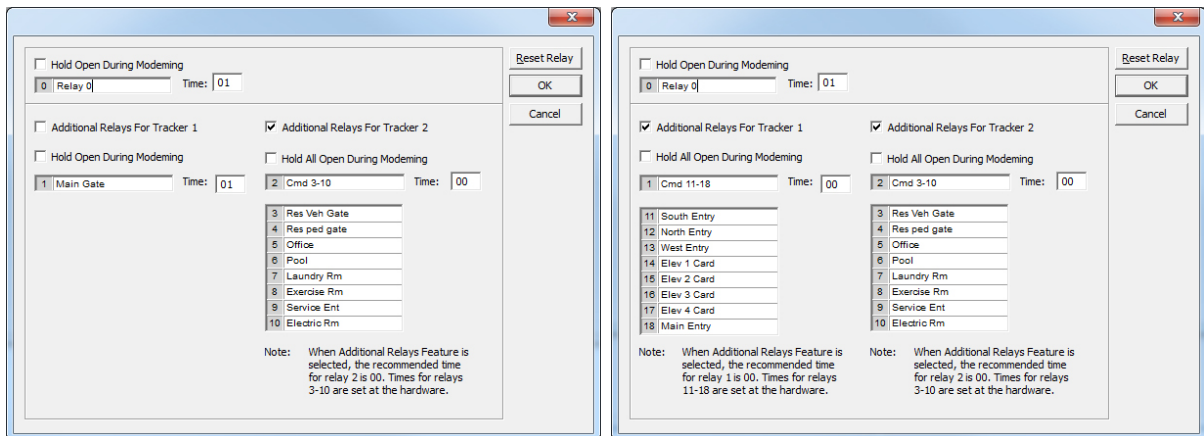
Hold Open During Modeming

0 Relay 0 Time: 01

Reset Relay

OK

Cancel

Additional Relays For Tracker 1

Additional Relays For Tracker 2

Hold Open During Modeming

Hold All Open During Modeming

1 Main Gate Time: 01

2 Cmd 3-10 Time: 00

| | |
|---|---|
| 3 | Res Veh Gate |
| 4 | Res ped gate |
| 5 | Office |
| 6 | Pool |
| 7 | Laundry Rm |
| 8 | Exercise Rm |
| 9 | Service Ent |
| 10 | Electric Rm |

Note: When Additional Relays Feature is selected, the recommended time for relay 2 is 00. Times for relays 3-10 are set at the hardware.

Hold Open During Modeming

0 Relay 0 Time: 01

Reset Relay

OK

Cancel

Additional Relays For Tracker 1

Additional Relays For Tracker 2

Hold All Open During Modeming

Hold All Open During Modeming

1 Cmd 11-18 Time: 00

2 Cmd 3-10 Time: 00

| | |
|---|---|
| 11 | South Entry |
| 12 | North Entry |
| 13 | West Entry |
| 14 | Elev 1 Card |
| 15 | Elev 2 Card |
| 16 | Elev 3 Card |
| 17 | Elev 4 Card |
| 18 | Main Entry |

| | |
|---|---|
| 3 | Res Veh Gate |
| 4 | Res ped gate |
| 5 | Office |
| 6 | Pool |
| 7 | Laundry Rm |
| 8 | Exercise Rm |
| 9 | Service Ent |
| 10 | Electric Rm |

Note: When Additional Relays Feature is selected, the recommended time for relay 1 is 00. Times for relays 11-18 are set at the hardware.

Note: When Additional Relays Feature is selected, the recommended time for relay 2 is 00. Times for relays 3-10 are set at the hardware.